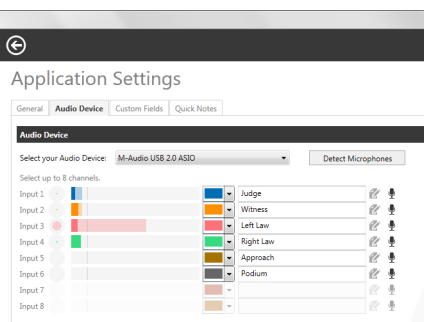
Application Settings

General | Audio Device | Custom Fields | Quick Notes

Audio Device

Select your Audio Device: M-Audio USB 2.0 ASIO

Detect Microphones

Select up to 8 channels.

| | |
|---|---|
| Input 1 | Judge |
| Input 2 | Witness |
| Input 3 | Left Law |
| Input 4 | Right Law |
| Input 5 | Approach |
| Input 6 | Podium |
| Input 7 | |
| Input 8 | |